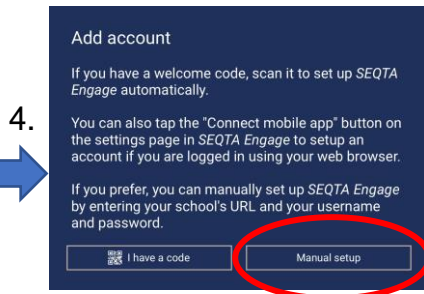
4.

Add account

If you have a welcome code, scan it to set up *SEQTA Engage* automatically.

You can also tap the "Connect mobile app" button on the settings page in *SEQTA Engage* to setup an account if you are logged in using your web browser.

If you prefer, you can manually set up *SEQTA Engage* by entering your school's URL and your username and password.

I have a code

Manual setup